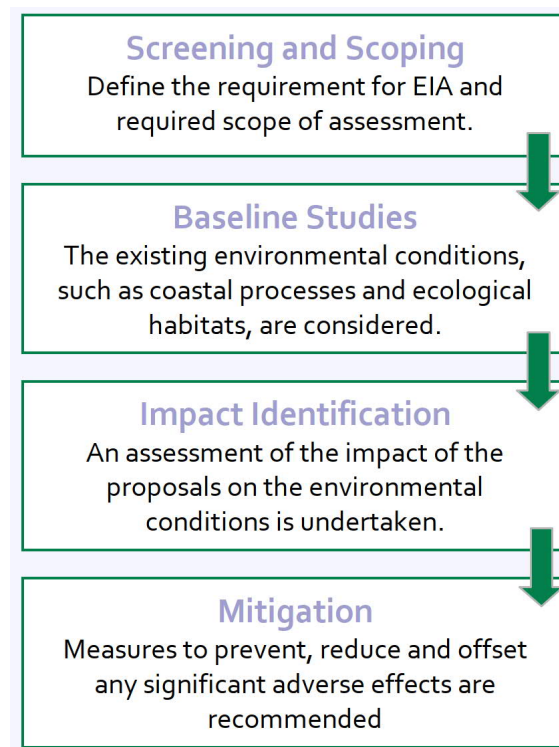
Screening and Scoping
Define the requirement for EIA and required scope of assessment.

Baseline Studies
The existing environmental conditions, such as coastal processes and ecological habitats, are considered.

Impact Identification
An assessment of the impact of the proposals on the environmental conditions is undertaken.

Mitigation
Measures to prevent, reduce and offset any significant adverse effects are recommended